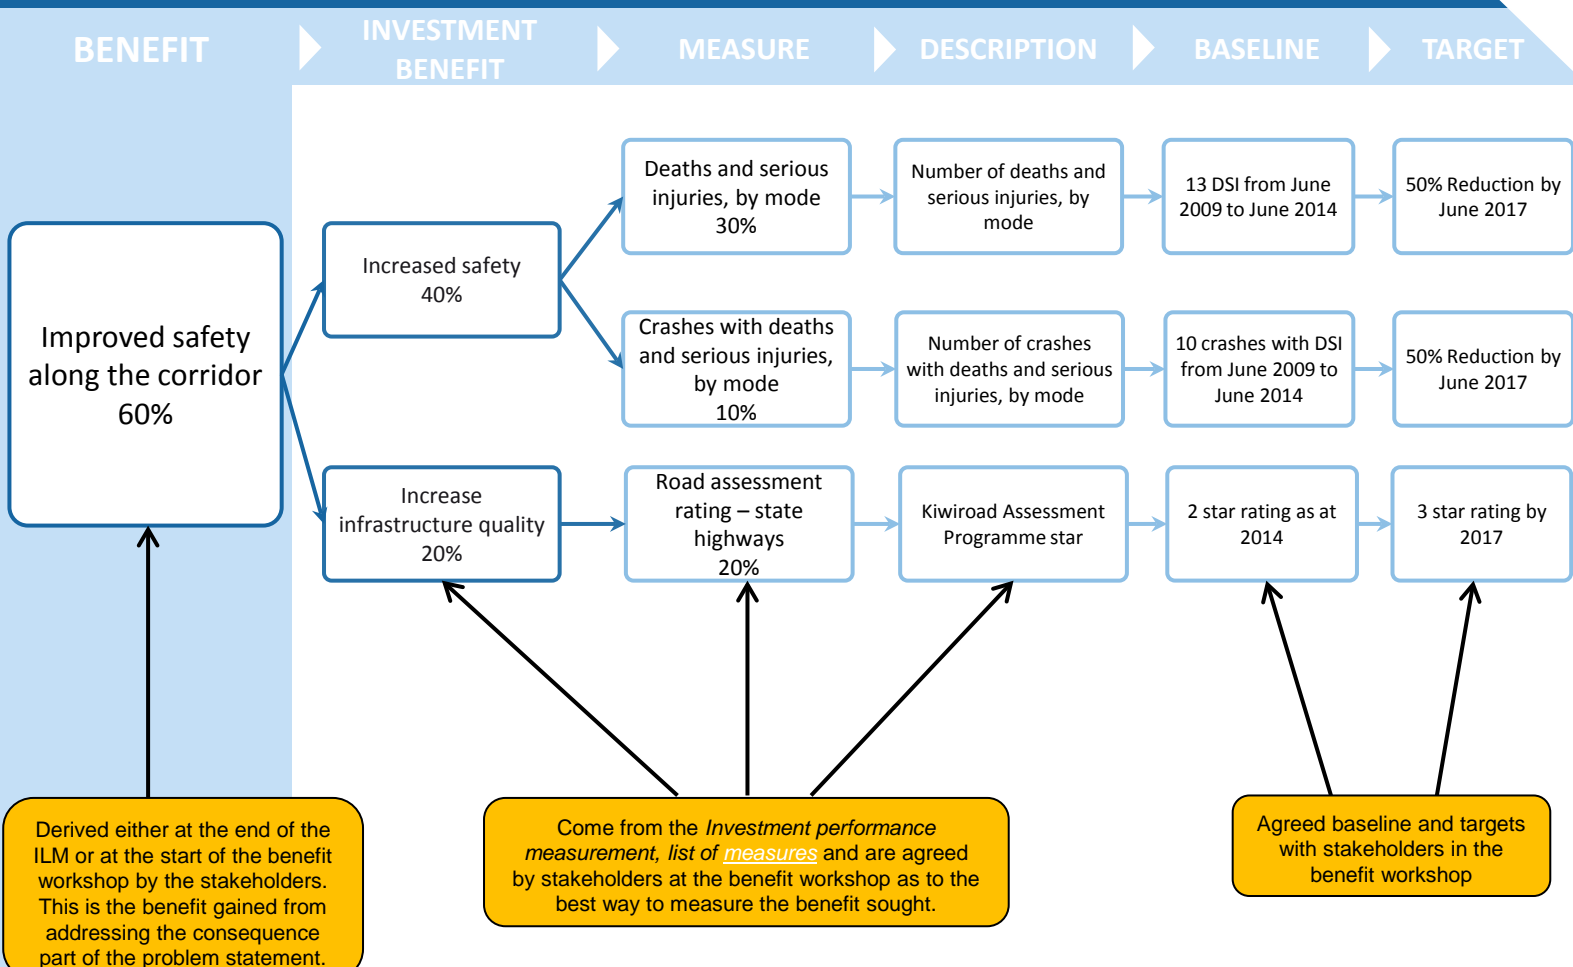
BENEFIT

INVESTMENT BENEFIT

MEASURE

DESCRIPTION

BASELINE

TARGET

Improved safety along the corridor 60%

Increased safety 40%

Increase infrastructure quality 20%

Deaths and serious injuries, by mode 30%

Number of deaths and serious injuries, by mode

13 DSI from June 2009 to June 2014

50% Reduction by June 2017

Crashes with deaths and serious injuries, by mode 10%

Number of crashes with deaths and serious injuries, by mode

10 crashes with DSI from June 2009 to June 2014

50% Reduction by June 2017

Road assessment rating – state highways 20%

Kiwiroad Assessment Programme star

2 star rating as at 2014

3 star rating by 2017

Derived either at the end of the ILM or at the start of the benefit workshop by the stakeholders. This is the benefit gained from addressing the consequence part of the problem statement.

Come from the *Investment performance measurement, list of measures* and are agreed by stakeholders at the benefit workshop as to the best way to measure the benefit sought.

Agreed baseline and targets with stakeholders in the benefit workshop